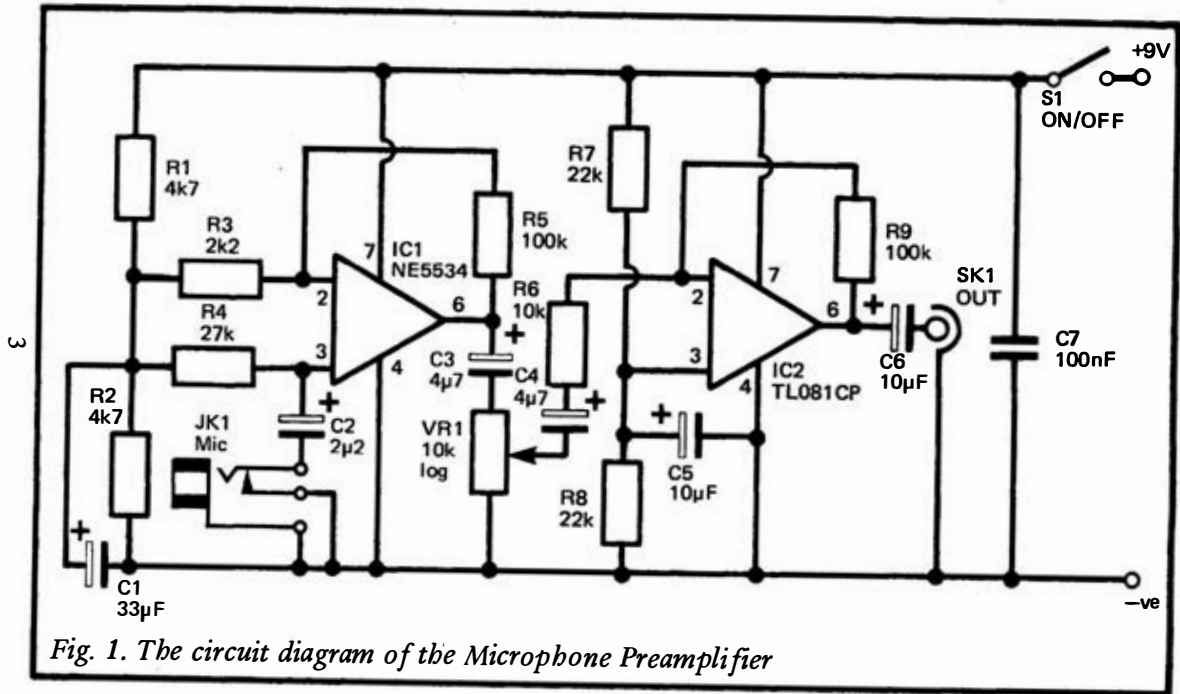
+9V
S1
ON/OFF

R1
4k7

R3
2k2

R4
27k

R2
4k7

7
IC1
NE5534

2
3
6
4

R5
100k

R6
10k

+
C3
4μ7

C4
4μ7

+
C2
2μ2

JK1
Mic

VR1
10k
log

R7
22k

R8
22k

+
C5
10μF

7
2
3
6
4

IC2
TL081CP

R9
100k

SK1
OUT

+
C6
10μF

C7
100nF

+
C1
33μF

–ve

3

Fig. 1. The circuit diagram of the Microphone Preamplifier